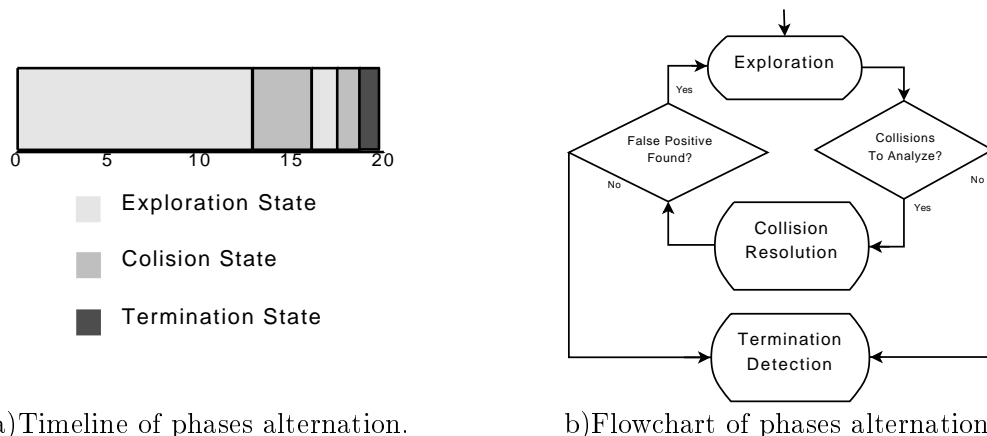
0 5 10 15 20

Exploration State

Colision State

Termination State

a)Timeline of phases alternation.

Exploration

Yes

False Positive Found?

No

Collisions To Analyze?

No

Yes

Collision Resolution

Termination Detection

b)Flowchart of phases alternation